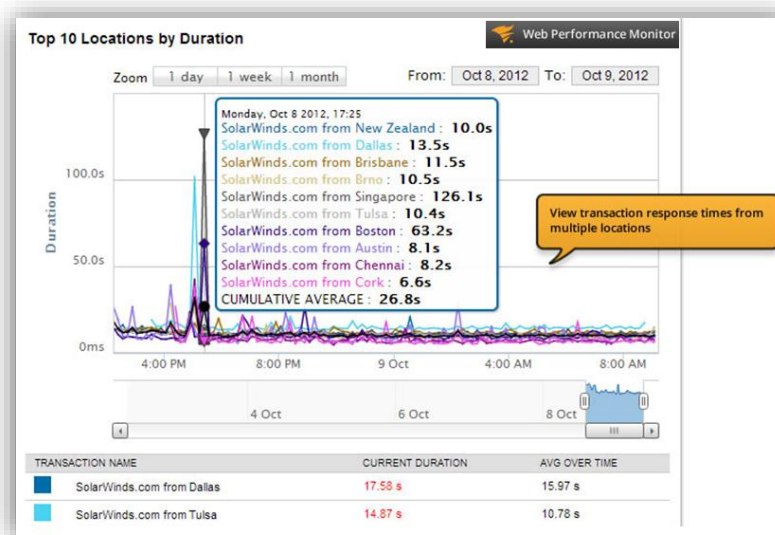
Top 10 Locations by Duration

Web Performance Monitor

Zoom 1 day 1 week 1 month

From: Oct 8, 2012 To: Oct 9, 2012

Monday, Oct 8 2012, 17:25
SolarWinds.com from New Zealand : 10.0s
SolarWinds.com from Dallas : 13.5s
SolarWinds.com from Brisbane : 11.5s
SolarWinds.com from Brno : 10.5s
SolarWinds.com from Singapore : 126.1s
SolarWinds.com from Tulsa : 10.4s
SolarWinds.com from Boston : 63.2s
SolarWinds.com from Austin : 8.1s
SolarWinds.com from Chennai : 8.2s
SolarWinds.com from Cork : 6.6s
CUMULATIVE AVERAGE : 26.8s

View transaction response times from multiple locations

Duration

100.0s
50.0s
0ms

4:00 PM 8:00 PM 9 Oct 4:00 AM 8:00 AM

4 Oct 6 Oct 8 Oct

| TRANSACTION NAME | CURRENT DURATION | AVG OVER TIME |
|---|---|---|
| SolarWinds.com from Dallas | 17.58 s | 15.97 s |
| SolarWinds.com from Tulsa | 14.87 s | 10.78 s |